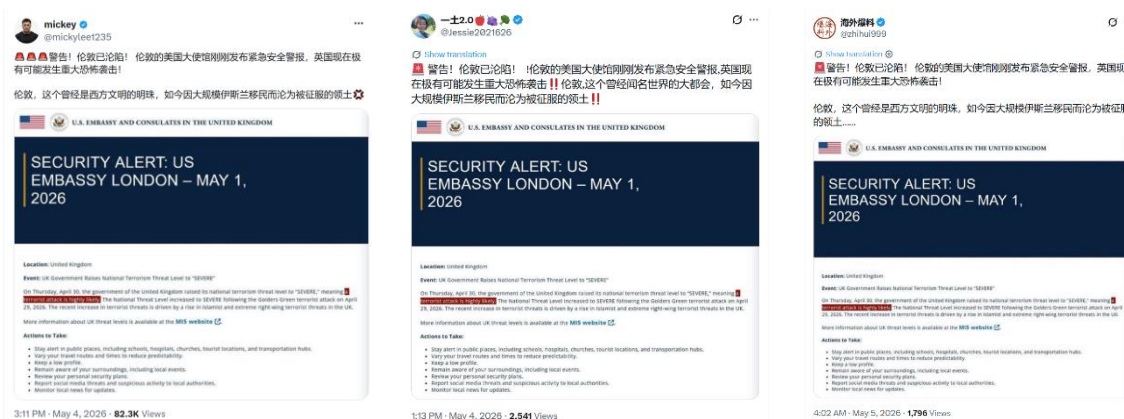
mickey
@mickylee1235

警告！伦敦已沦陷！伦敦的美国大使馆刚刚发布紧急安全警报，英国现在极有可能发生重大恐怖袭击！

伦敦，这个曾经是西方文明的明珠，如今因大规模伊斯兰移民而沦为被征服的领土

U.S. EMBASSY AND CONSULATES IN THE UNITED KINGDOM

SECURITY ALERT: US EMBASSY LONDON – MAY 1, 2026

Location: United Kingdom

Event: UK Government Raises National Terrorism Threat Level to "SEVERE"

On Thursday, April 30, the government of the United Kingdom raised its national terrorism threat level to "SEVERE," meaning a terrorist attack is highly likely. The National Threat Level increased to SEVERE following the Golders Green terrorist attack on April 29, 2026. The recent increase in terrorist threats is driven by a rise in Islamist and extreme right-wing terrorist threats in the UK.

More information about UK threat levels is available at the MI5 website.

Actions to Take:

- Stay alert in public places, including schools, hospitals, churches, tourist locations, and transportation hubs.
- Vary your travel routes and times to reduce predictability.
- Keep a low profile.
- Remain aware of your surroundings, including local events.
- Review your personal security plans.
- Report social media threats and suspicious activity to local authorities.
- Monitor local news for updates.

3:11 PM · May 4, 2026 · 82.3K Views

一土2.0
@Jessie2021626

Show translation

警告！伦敦已沦陷！！伦敦的美国大使馆刚刚发布紧急安全警报,英国现在极有可能发生重大恐怖袭击‼️伦敦,这个曾经闻名世界的大都会，如今因大规模伊斯兰移民而沦为被征服的领土‼️

U.S. EMBASSY AND CONSULATES IN THE UNITED KINGDOM

SECURITY ALERT: US EMBASSY LONDON – MAY 1, 2026

Location: United Kingdom

Event: UK Government Raises National Terrorism Threat Level to "SEVERE"

On Thursday, April 30, the government of the United Kingdom raised its national terrorism threat level to "SEVERE," meaning a terrorist attack is highly likely. The National Threat Level increased to SEVERE following the Golders Green terrorist attack on April 29, 2026. The recent increase in terrorist threats is driven by a rise in Islamist and extreme right-wing terrorist threats in the UK.

More information about UK threat levels is available at the MI5 website.

Actions to Take:

- Stay alert in public places, including schools, hospitals, churches, tourist locations, and transportation hubs.
- Vary your travel routes and times to reduce predictability.
- Keep a low profile.
- Remain aware of your surroundings, including local events.
- Review your personal security plans.
- Report social media threats and suspicious activity to local authorities.
- Monitor local news for updates.

1:13 PM · May 4, 2026 · 2,541 Views

海外爆料
@zhihui999

Show translation

警告！伦敦已沦陷！伦敦的美国大使馆刚刚发布紧急安全警报，英国现在极有可能发生重大恐怖袭击！

伦敦，这个曾经是西方文明的明珠，如今因大规模伊斯兰移民而沦为被征服的领土......

U.S. EMBASSY AND CONSULATES IN THE UNITED KINGDOM

SECURITY ALERT: US EMBASSY LONDON – MAY 1, 2026

Location: United Kingdom

Event: UK Government Raises National Terrorism Threat Level to "SEVERE"

On Thursday, April 30, the government of the United Kingdom raised its national terrorism threat level to "SEVERE," meaning a terrorist attack is highly likely. The National Threat Level increased to SEVERE following the Golders Green terrorist attack on April 29, 2026. The recent increase in terrorist threats is driven by a rise in Islamist and extreme right-wing terrorist threats in the UK.

More information about UK threat levels is available at the MI5 website.

Actions to Take:

- Stay alert in public places, including schools, hospitals, churches, tourist locations, and transportation hubs.
- Vary your travel routes and times to reduce predictability.
- Keep a low profile.
- Remain aware of your surroundings, including local events.
- Review your personal security plans.
- Report social media threats and suspicious activity to local authorities.
- Monitor local news for updates.

4:02 AM · May 5, 2026 · 1,796 Views